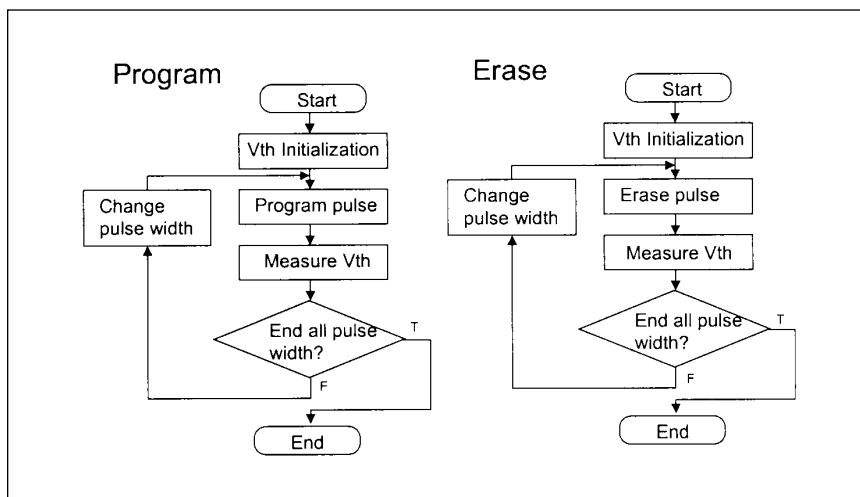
Program

Start

Vth Initialization

Change pulse width

Program pulse

Measure Vth

End all pulse width?

T

F

End

Erase

Start

Vth Initialization

Change pulse width

Erase pulse

Measure Vth

End all pulse width?

T

F

End